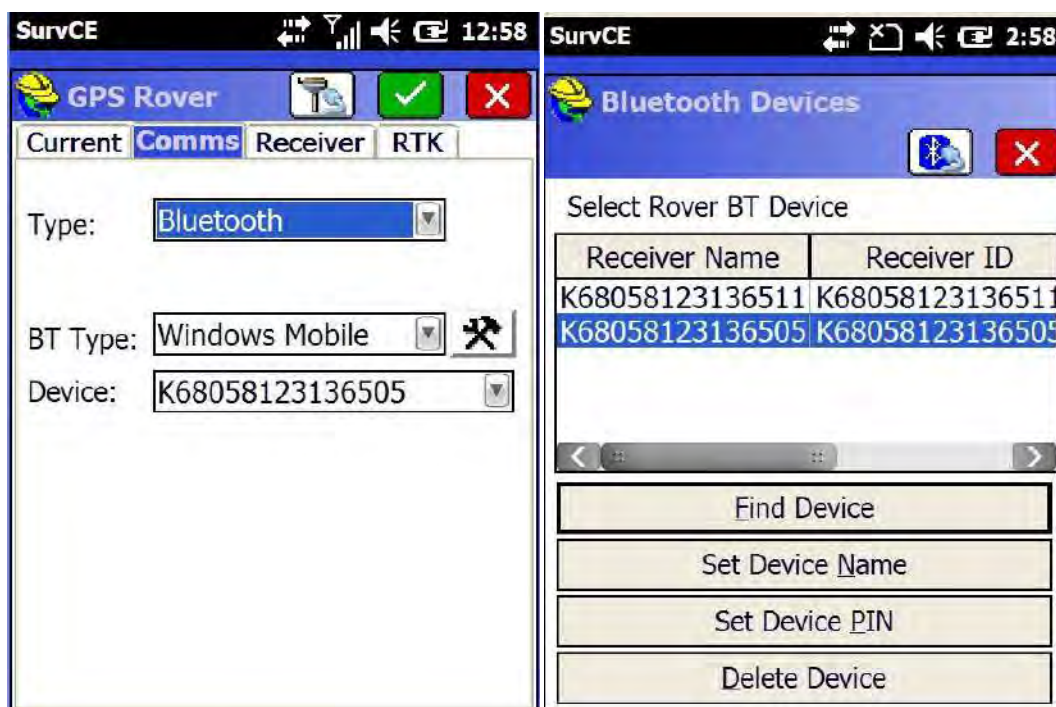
SurvCE 12:58

GPS Rover

Current Comms Receiver RTK

Type: Bluetooth

BT Type: Windows Mobile

Device: K68058123136505

SurvCE 2:58

Bluetooth Devices

Select Rover BT Device

| Receiver Name | Receiver ID |
|---|---|
| K68058123136511 | K68058123136511 |
| K68058123136505 | K68058123136505 |

Find Device

Set Device Name

Set Device PIN

Delete Device